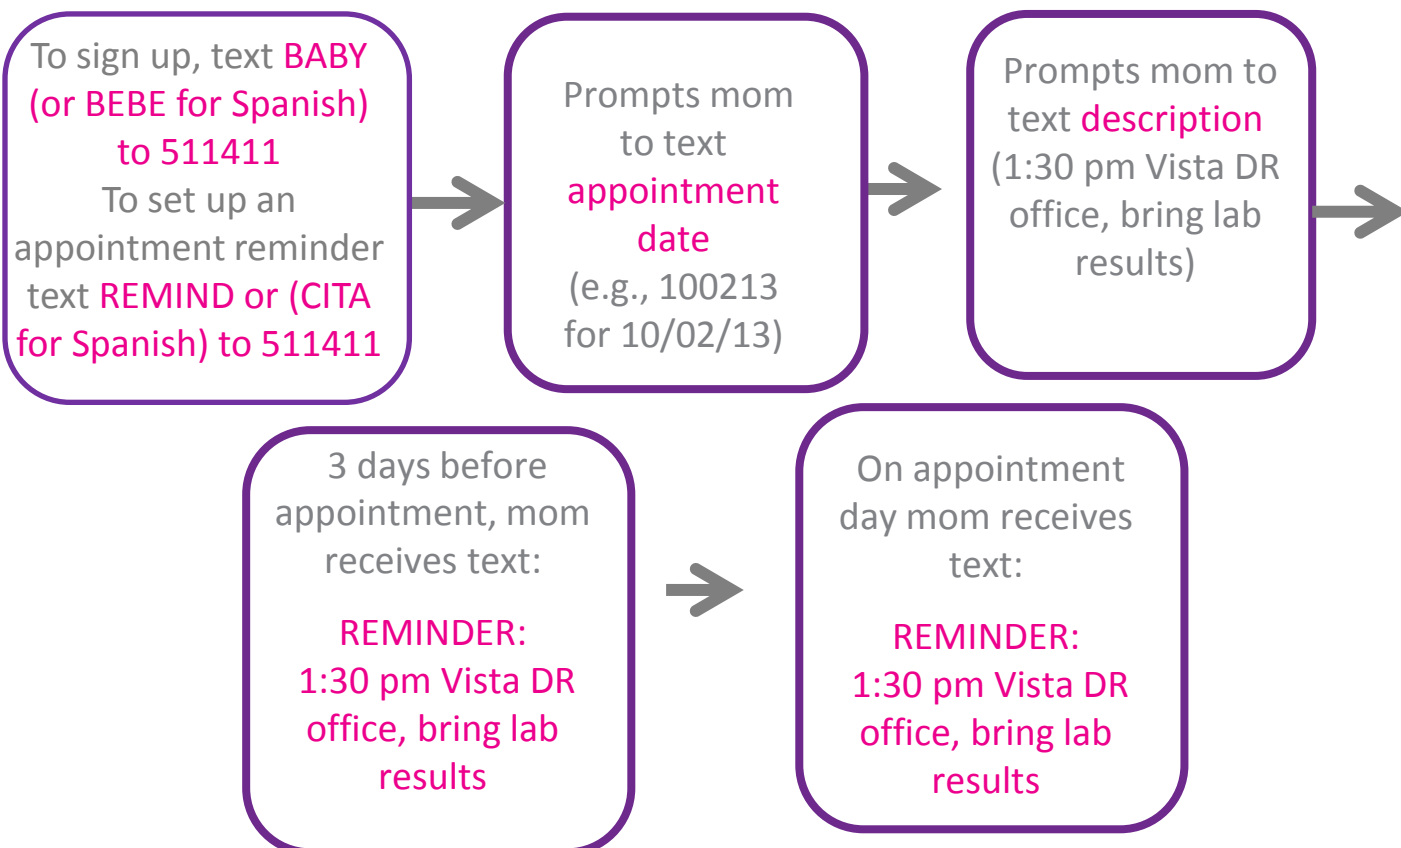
To sign up, text BABY (or BEBE for Spanish) to 511411
To set up an appointment reminder text REMIND or (CITA for Spanish) to 511411

Prompts mom to text appointment date (e.g., 100213 for 10/02/13)

Prompts mom to text description (1:30 pm Vista DR office, bring lab results)

3 days before appointment, mom receives text:

REMINDER: 1:30 pm Vista DR office, bring lab results

On appointment day mom receives text:

REMINDER: 1:30 pm Vista DR office, bring lab results